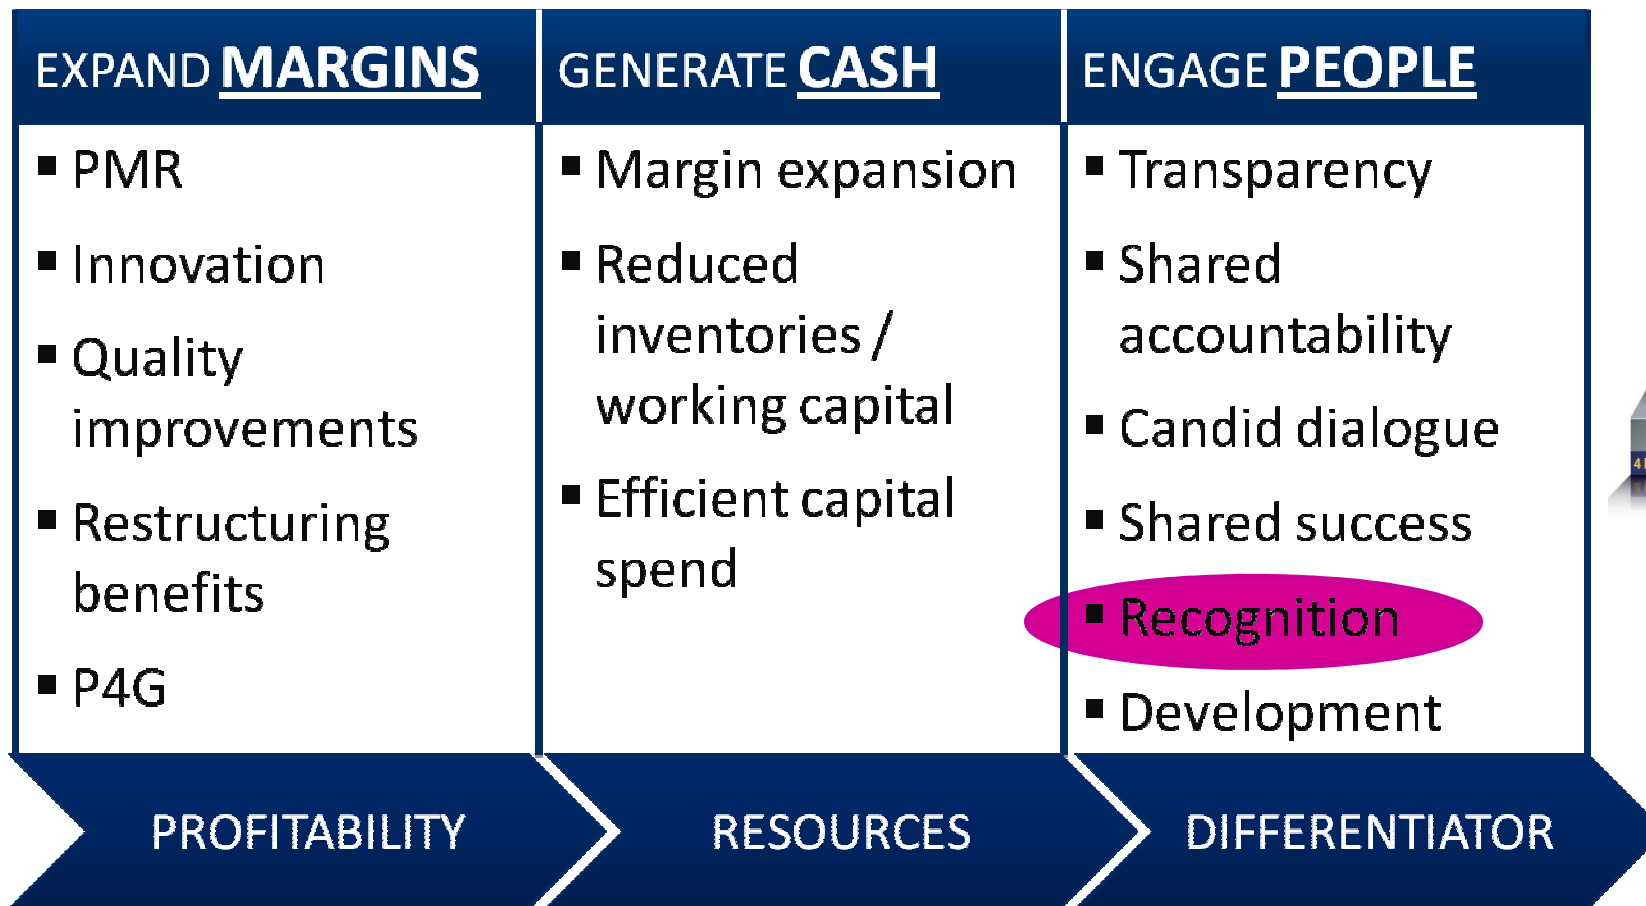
EXPAND MARGINS

- PMR
- Innovation
- Quality improvements
- Restructuring benefits
- P4G

PROFITABILITY

GENERATE CASH

- Margin expansion
- Reduced inventories / working capital
- Efficient capital spend

RESOURCES

ENGAGE PEOPLE

- Transparency
- Shared accountability
- Candid dialogue
- Shared success
- Recognition
- Development

DIFFERENTIATOR